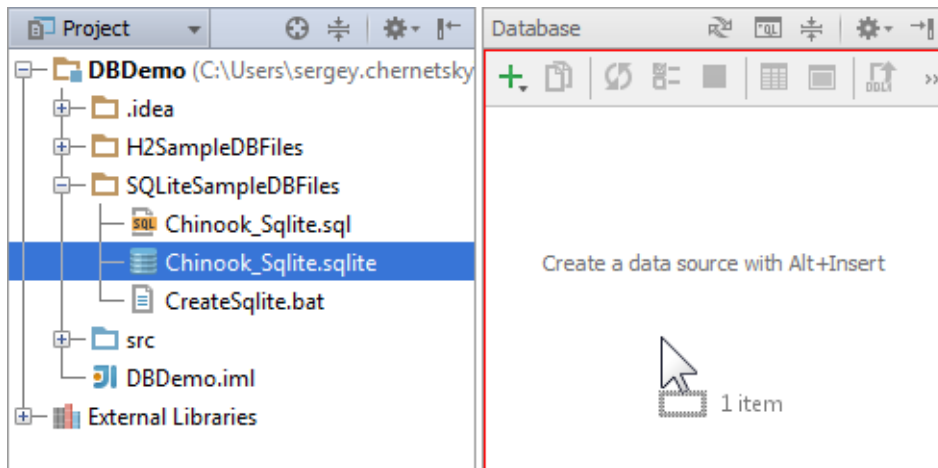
Project

DBDemo (C:\Users\sergey.chernetsky

.idea

H2SampleDBFiles

SQLiteSampleDBFiles

Chinook_Sqlite.sql

Chinook_Sqlite.sqlite

CreateSqlite.bat

src

DBDemo.iml

External Libraries

Database

Create a data source with Alt+Insert

1 item